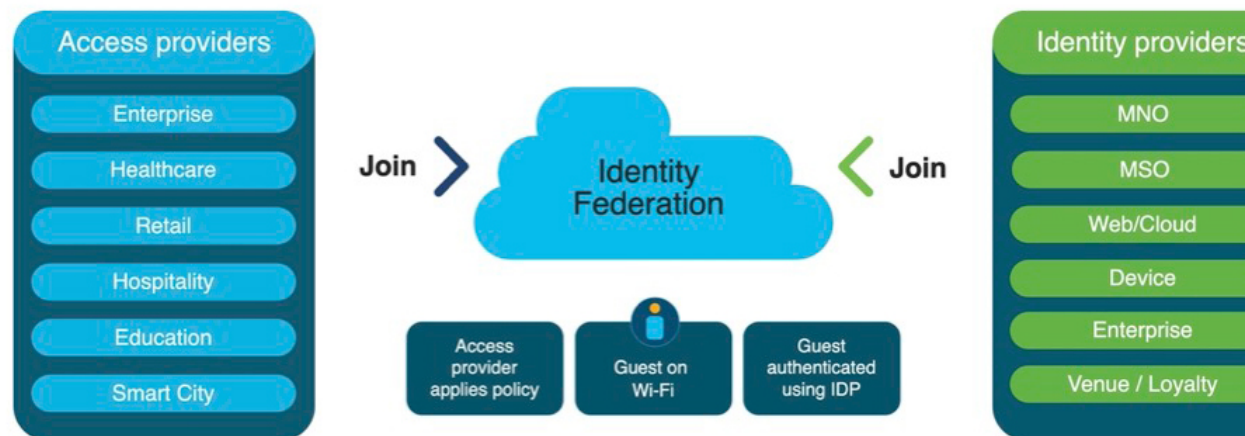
Access providers

Enterprise

Healthcare

Retail

Hospitality

Education

Smart City

Join

Identity Federation

Join

Access provider applies policy

Guest on Wi-Fi

Guest authenticated using IDP

Identity providers

MNO

MSO

Web/Cloud

Device

Enterprise

Venue / Loyalty